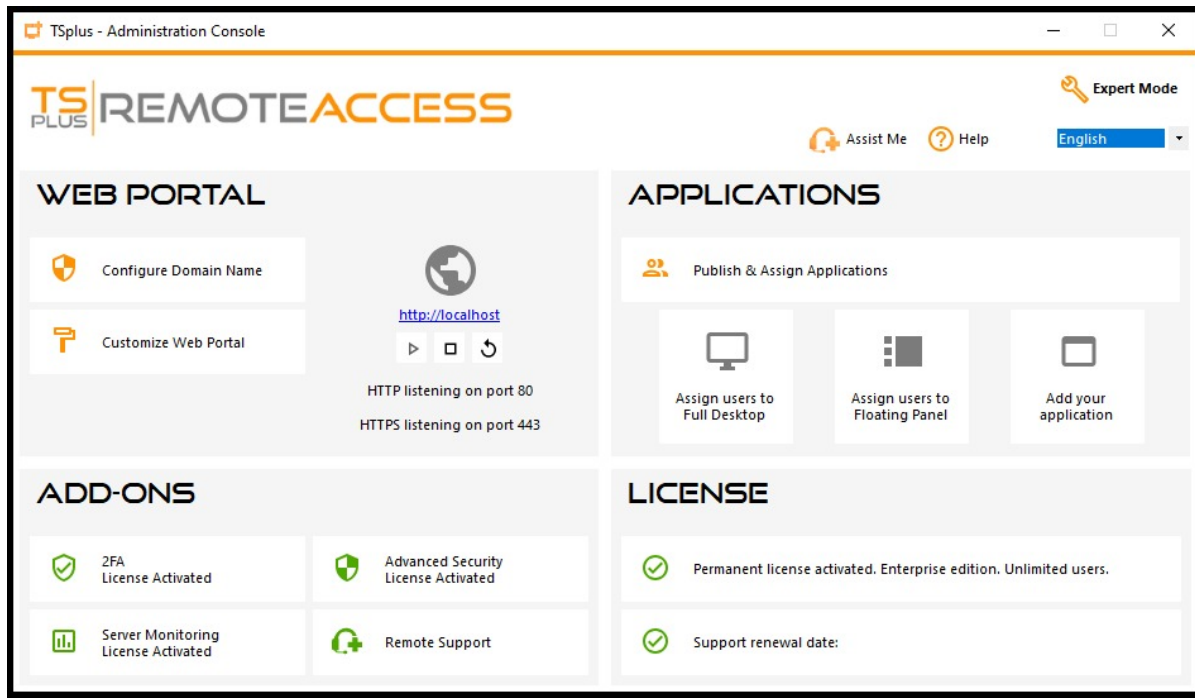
TSplus - Administration Console

TS PLUS REMOTEACCESS

Expert Mode

Assist Me   Help   English

WEB PORTAL

Configure Domain Name

Customize Web Portal

http://localhost

HTTP listening on port 80

HTTPS listening on port 443

APPLICATIONS

Publish & Assign Applications

Assign users to Full Desktop

Assign users to Floating Panel

Add your application

ADD-ONS

2FA
License Activated

Advanced Security
License Activated

Server Monitoring
License Activated

Remote Support

LICENSE

Permanent license activated. Enterprise edition. Unlimited users.

Support renewal date: